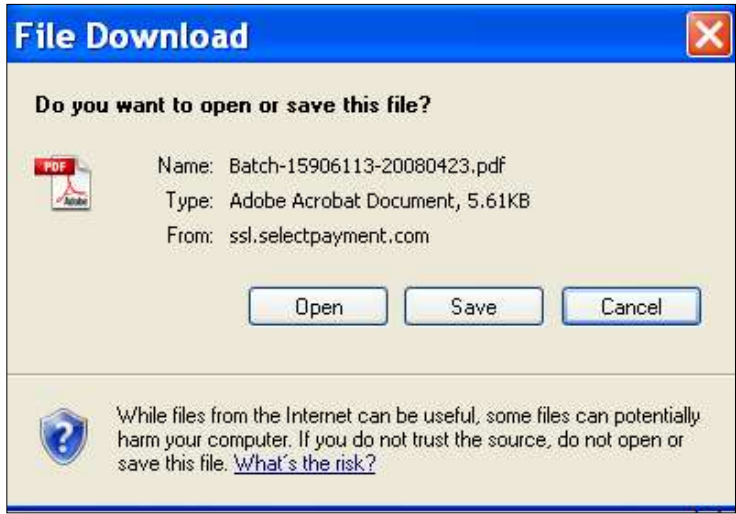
File Download

Do you want to open or save this file?

PDF Adobe

Name: Batch-15906113-20080423.pdf

Type: Adobe Acrobat Document, 5.61KB

From: ssl.selectpayment.com

Open Save Cancel

While files from the Internet can be useful, some files can potentially harm your computer. If you do not trust the source, do not open or save this file. What's the risk?